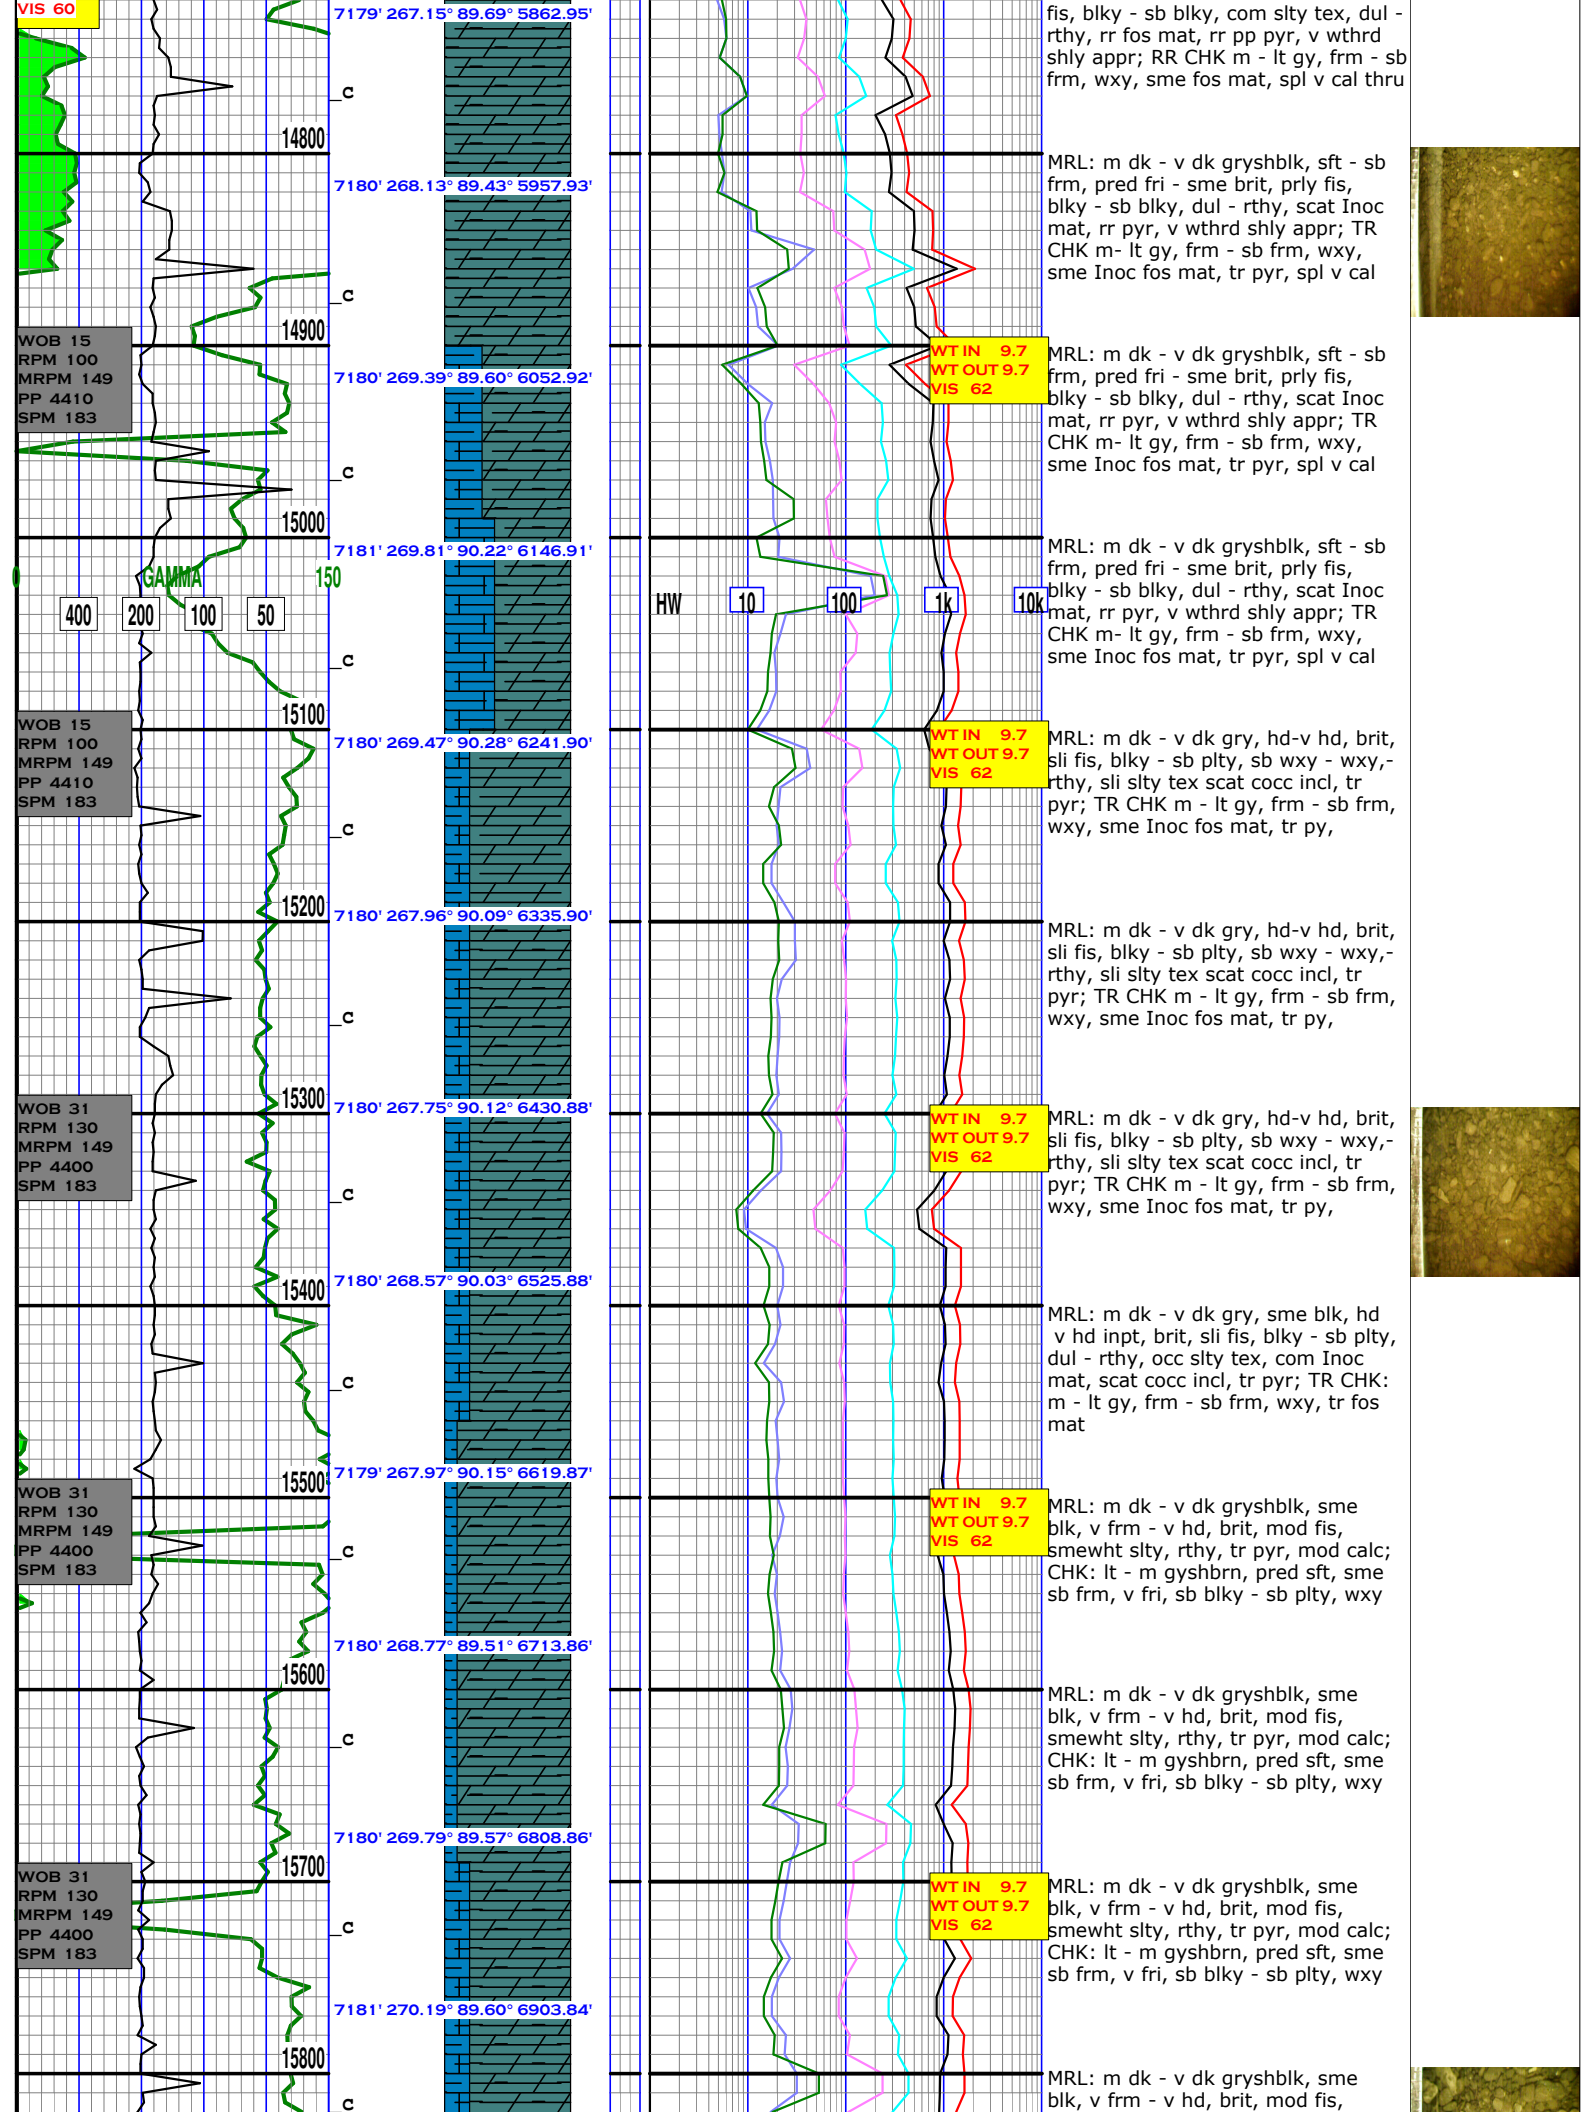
VIS 60

7179' 267.15° 89.69° 5862.95'

c

14800

7180' 268.13° 89.43° 5957.93'

c

14900

WOB 15
RPM 100
MRPM 149
PP 4410
SPM 183

7180' 269.39° 89.60° 6052.92'

c

15000

7181' 269.81° 90.22° 6146.91'

0 GAMMA 150

400 200 100 50

HW 10 100 1k 10k

c

15100

WOB 15
RPM 100
MRPM 149
PP 4410
SPM 183

7180' 269.47° 90.28° 6241.90'

c

15200

7180' 267.96° 90.09° 6335.90'

c

15300

WOB 31
RPM 130
MRPM 149
PP 4400
SPM 183

7180' 267.75° 90.12° 6430.88'

c

15400

7180' 268.57° 90.03° 6525.88'

c

15500

7179' 267.97° 90.15° 6619.87'

WOB 31
RPM 130
MRPM 149
PP 4400
SPM 183

c

7180' 268.77° 89.51° 6713.86'

15600

c

7180' 269.79° 89.57° 6808.86'

15700

WOB 31
RPM 130
MRPM 149
PP 4400
SPM 183

c

7181' 270.19° 89.60° 6903.84'

15800

c

WT IN 9.7
WT OUT 9.7
VIS 62

WT IN 9.7
WT OUT 9.7
VIS 62

WT IN 9.7
WT OUT 9.7
VIS 62

WT IN 9.7
WT OUT 9.7
VIS 62

WT IN 9.7
WT OUT 9.7
VIS 62

fis, blky - sb blky, com slty tex, dul - rthy, rr fos mat, rr pp pyr, v wthrd shly appr; RR CHK m - lt gy, frm - sb frm, wxy, sme fos mat, spl v cal thru

MRL: m dk - v dk gryshblk, sft - sb frm, pred fri - sme brit, prly fis, blky - sb blky, dul - rthy, scat Inoc mat, rr pyr, v wthrd shly appr; TR CHK m- lt gy, frm - sb frm, wxy, sme Inoc fos mat, tr pyr, spl v cal

MRL: m dk - v dk gryshblk, sft - sb frm, pred fri - sme brit, prly fis, blky - sb blky, dul - rthy, scat Inoc mat, rr pyr, v wthrd shly appr; TR CHK m- lt gy, frm - sb frm, wxy, sme Inoc fos mat, tr pyr, spl v cal

MRL: m dk - v dk gryshblk, sft - sb frm, pred fri - sme brit, prly fis, blky - sb blky, dul - rthy, scat Inoc mat, rr pyr, v wthrd shly appr; TR CHK m- lt gy, frm - sb frm, wxy, sme Inoc fos mat, tr pyr, spl v cal

MRL: m dk - v dk gry, hd-v hd, brit, sli fis, blky - sb plty, sb wxy - wxy,- rthy, sli slty tex scat cocc incl, tr pyr; TR CHK m - lt gy, frm - sb frm, wxy, sme Inoc fos mat, tr py,

MRL: m dk - v dk gry, hd-v hd, brit, sli fis, blky - sb plty, sb wxy - wxy,- rthy, sli slty tex scat cocc incl, tr pyr; TR CHK m - lt gy, frm - sb frm, wxy, sme Inoc fos mat, tr py,

MRL: m dk - v dk gry, hd-v hd, brit, sli fis, blky - sb plty, sb wxy - wxy,- rthy, sli slty tex scat cocc incl, tr pyr; TR CHK m - lt gy, frm - sb frm, wxy, sme Inoc fos mat, tr py,

MRL: m dk - v dk gry, sme blk, hd v hd inpt, brit, sli fis, blky - sb plty, dul - rthy, occ slty tex, com Inoc mat, scat cocc incl, tr pyr; TR CHK: m - lt gy, frm - sb frm, wxy, tr fos mat

MRL: m dk - v dk gryshblk, sme blk, v frm - v hd, brit, mod fis, smewht slty, rthy, tr pyr, mod calc; CHK: lt - m gyshbrn, pred sft, sme sb frm, v fri, sb blky - sb plty, wxy

MRL: m dk - v dk gryshblk, sme blk, v frm - v hd, brit, mod fis, smewht slty, rthy, tr pyr, mod calc; CHK: lt - m gyshbrn, pred sft, sme sb frm, v fri, sb blky - sb plty, wxy

MRL: m dk - v dk gryshblk, sme blk, v frm - v hd, brit, mod fis, smewht slty, rthy, tr pyr, mod calc; CHK: lt - m gyshbrn, pred sft, sme sb frm, v fri, sb blky - sb plty, wxy

MRL: m dk - v dk gryshblk, sme blk, v frm - v hd, brit, mod fis,